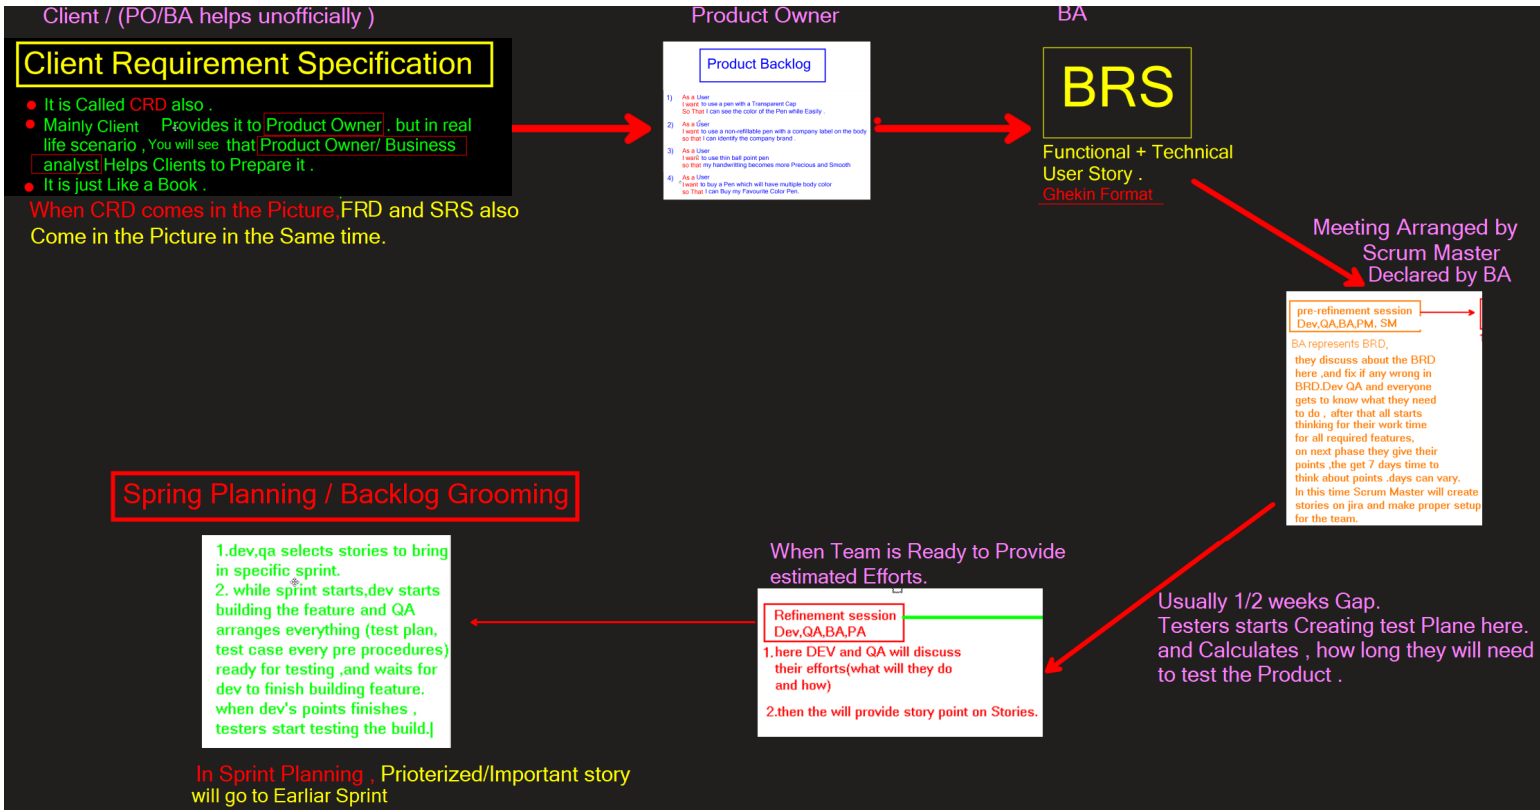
Client / (PO/BA helps unofficially )

Client Requirement Specification

It is Called CRD also .

Mainly Client Provides it to Product Owner , but in real life scenario , You will see that Product Owner/ Business analyst Helps Clients to Prepare it .

It is just Like a Book .

When CRD comes in the Picture, FRD and SRS also Come in the Picture in the Same time.

Product Owner

Product Backlog

1) As a User
I want to use a pen with a Transparent Cap
So That I can see the color of the Pen while Easily .

2) As a User
I want to use a non-refillable pen with a company label on the body
so that I can identify the company brand .

3) As a User
I want to use thin ball point pen
so that my handwritting becomes more Precious and Smooth

4) As a User
I want to buy a Pen which will have multiple body color
so That I can Buy my Favourite Color Pen.

BA

BRS

Functional + Technical User Story .
Ghekin Format

Meeting Arranged by Scrum Master
Declared by BA

pre-refinement session
Dev,QA,BA,PM, SM

BA represents BRD,
they discuss about the BRD here ,and fix if any wrong in BRD.Dev QA and everyone gets to know what they need to do , after that all starts thinking for their work time for all required features, on next phase they give their points ,the get 7 days time to think about points .days can vary.
In this time Scrum Master will create stories on jira and make proper setup for the team.

Usually 1/2 weeks Gap.
Testers starts Creating test Plane here.
and Calculates , how long they will need to test the Product .

When Team is Ready to Provide estimated Efforts.

Refinement session
Dev,QA,BA,PA

1.here DEV and QA will discuss their efforts(what will they do and how)

2.then the will provide story point on Stories.

Spring Planning / Backlog Grooming

1.dev,qa selects stories to bring in specific sprint.
2. while sprint starts,dev starts building the feature and QA arranges everything (test plan, test case every pre procedures) ready for testing ,and waits for dev to finish building feature. when dev's points finishes , testers start testing the build.|

In Sprint Planning , Prioterized/Important story will go to Earliar Sprint